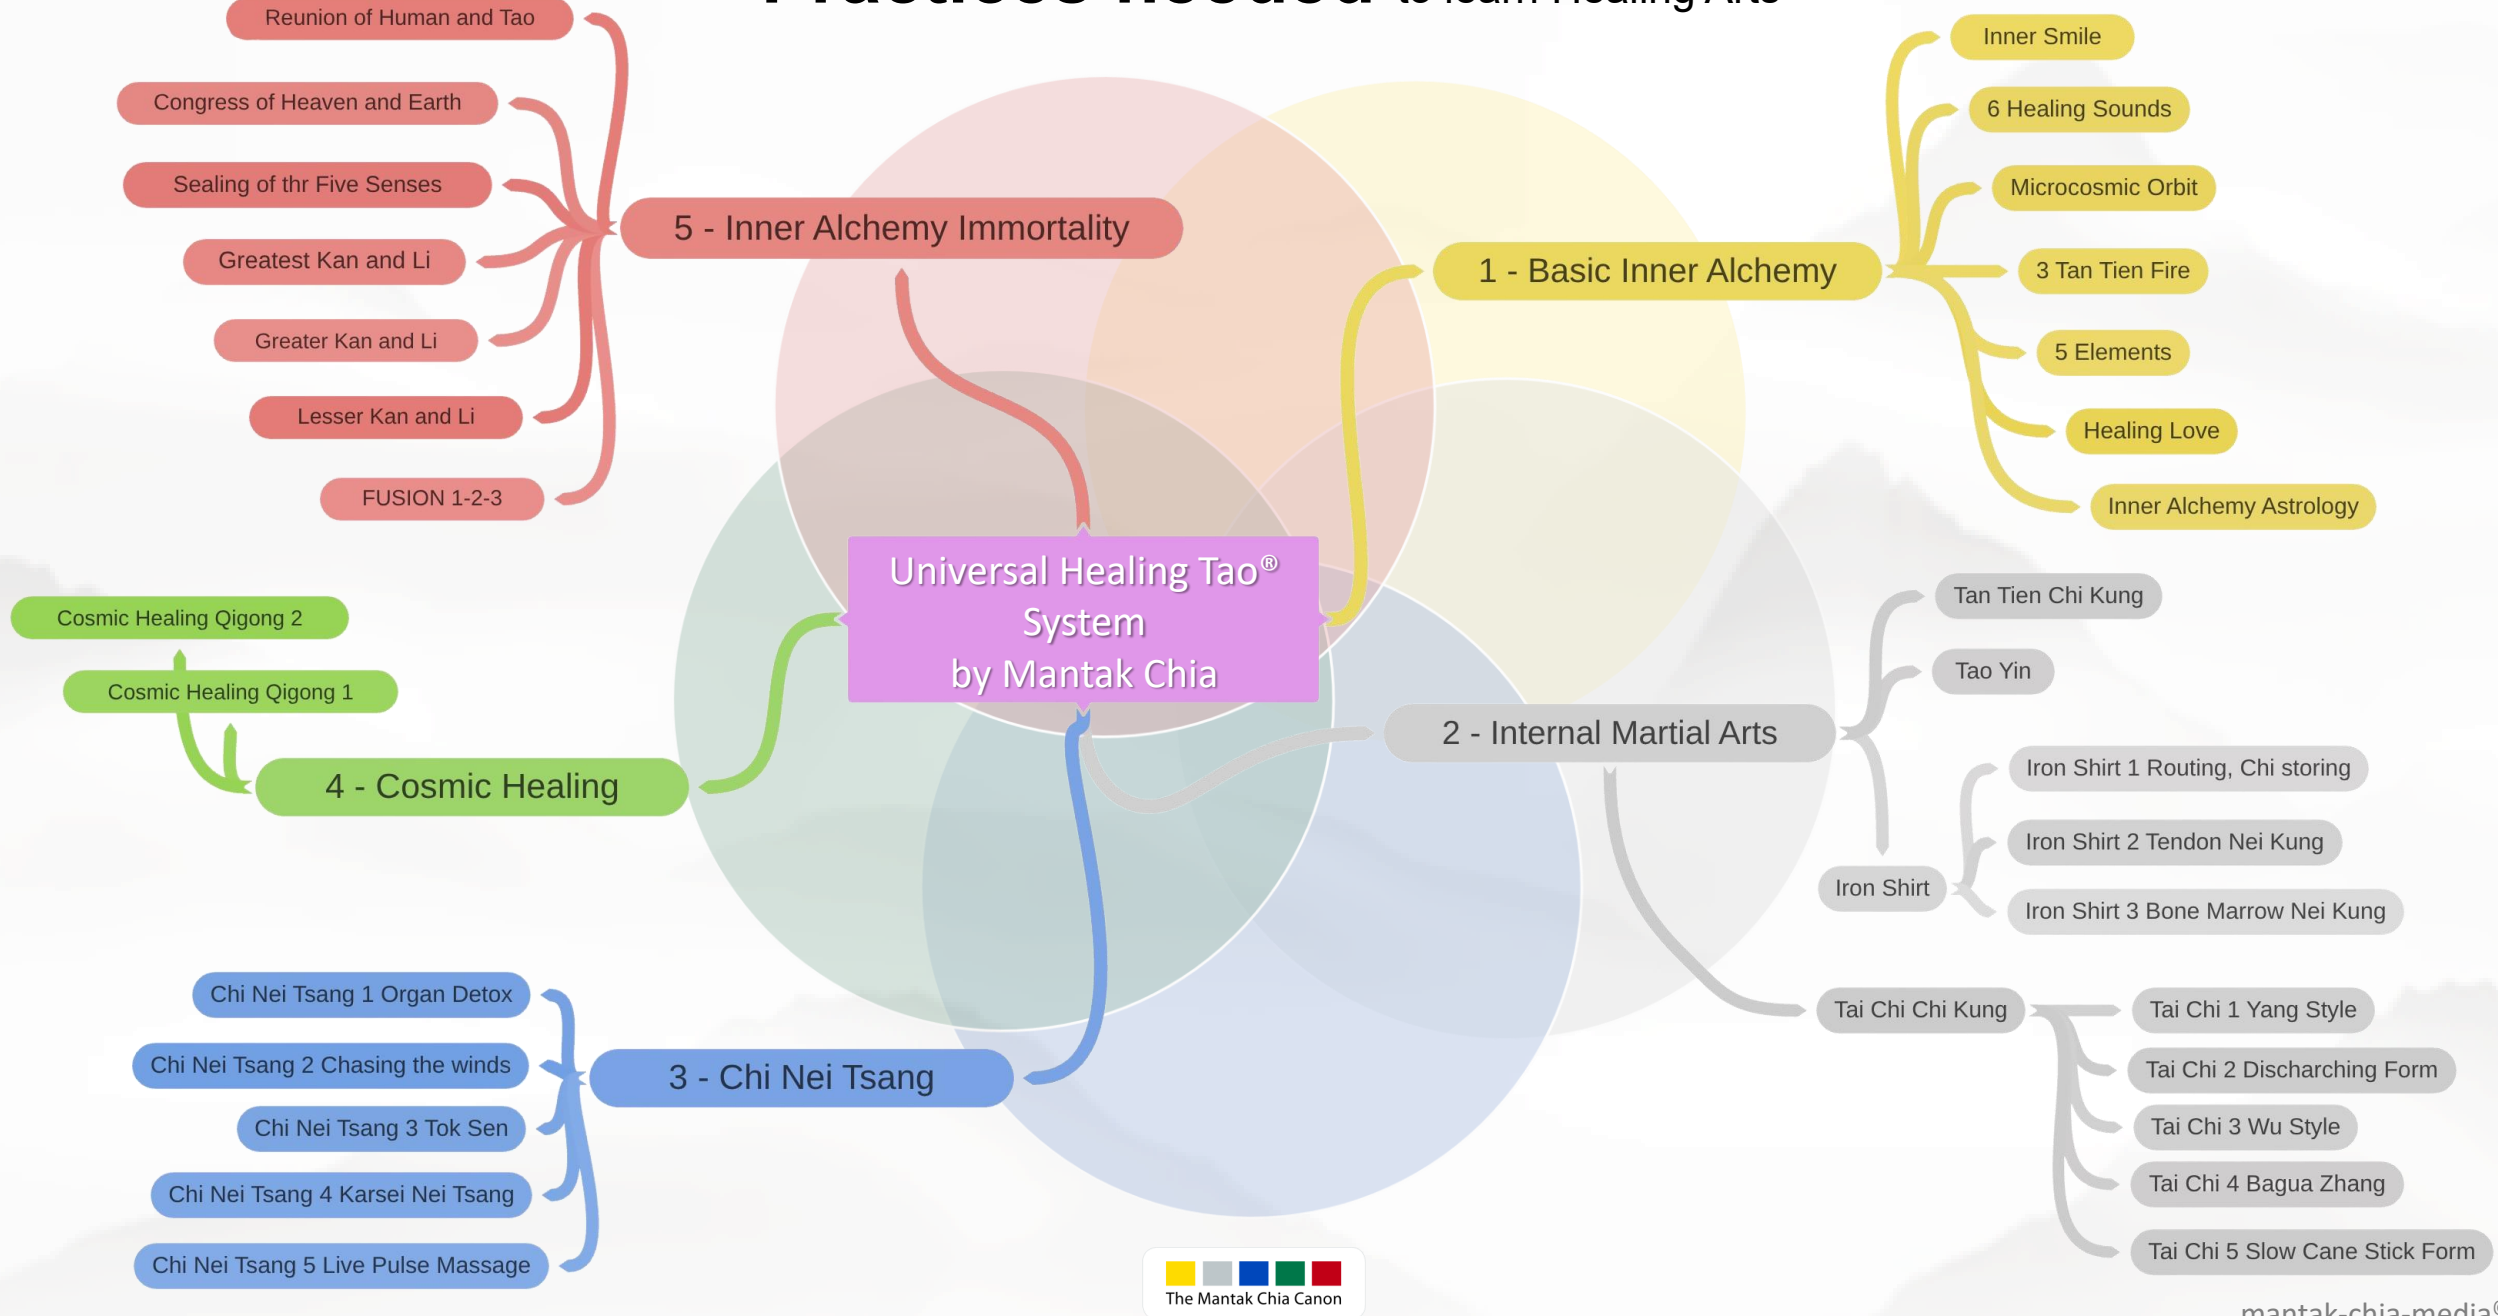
Practices needed to learn Healing Arts

Universal Healing Tao® System by Mantak Chia

5 - Inner Alchemy Immortality

Reunion of Human and Tao

Congress of Heaven and Earth

Sealing of thr Five Senses

Greatest Kan and Li

Greater Kan and Li

Lesser Kan and Li

FUSION 1-2-3

1 - Basic Inner Alchemy

Inner Smile

6 Healing Sounds

Microcosmic Orbit

3 Tan Tien Fire

5 Elements

Healing Love

Inner Alchemy Astrology

4 - Cosmic Healing

Cosmic Healing Qigong 2

Cosmic Healing Qigong 1

2 - Internal Martial Arts

Tan Tien Chi Kung

Tao Yin

Iron Shirt

Iron Shirt 1 Routing, Chi storing

Iron Shirt 2 Tendon Nei Kung

Iron Shirt 3 Bone Marrow Nei Kung

Tai Chi Chi Kung

Tai Chi 1 Yang Style

Tai Chi 2 Discharching Form

Tai Chi 3 Wu Style

Tai Chi 4 Bagua Zhang

Tai Chi 5 Slow Cane Stick Form

3 - Chi Nei Tsang

Chi Nei Tsang 1 Organ Detox

Chi Nei Tsang 2 Chasing the winds

Chi Nei Tsang 3 Tok Sen

Chi Nei Tsang 4 Karsei Nei Tsang

Chi Nei Tsang 5 Live Pulse Massage

The Mantak Chia Canon

mantak-chia-media